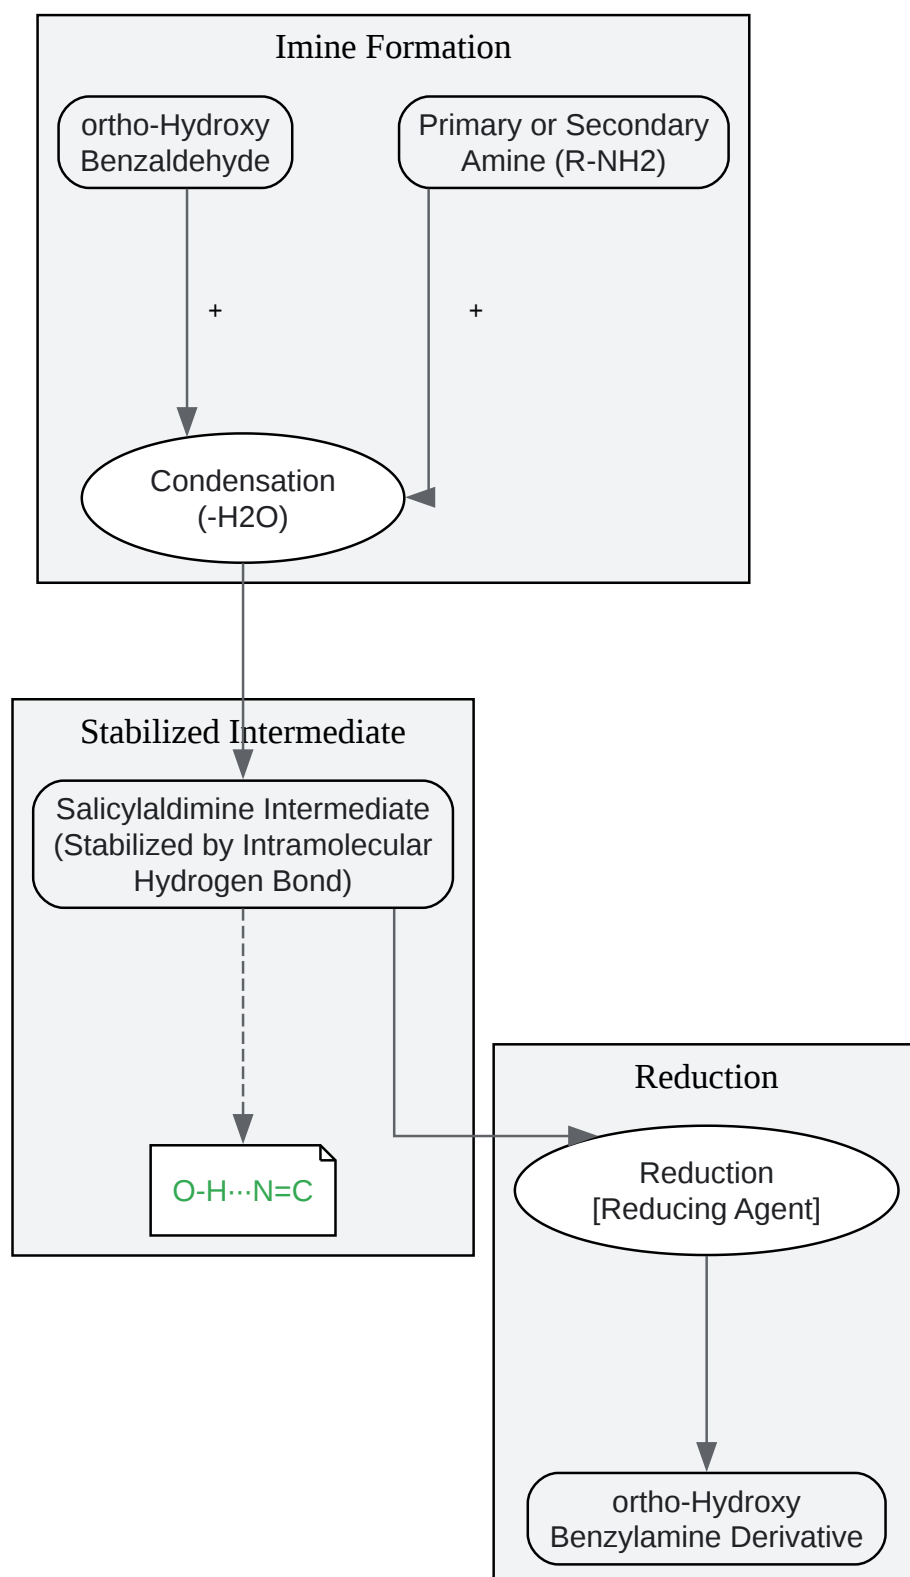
Imine Formation

ortho-Hydroxy Benzaldehyde

Primary or Secondary Amine (R-NH2)

+

+

Condensation (-H2O)

Stabilized Intermediate

Salicylaldimine Intermediate (Stabilized by Intramolecular Hydrogen Bond)

O-H···N=C

Reduction

Reduction [Reducing Agent]

ortho-Hydroxy Benzylamine Derivative